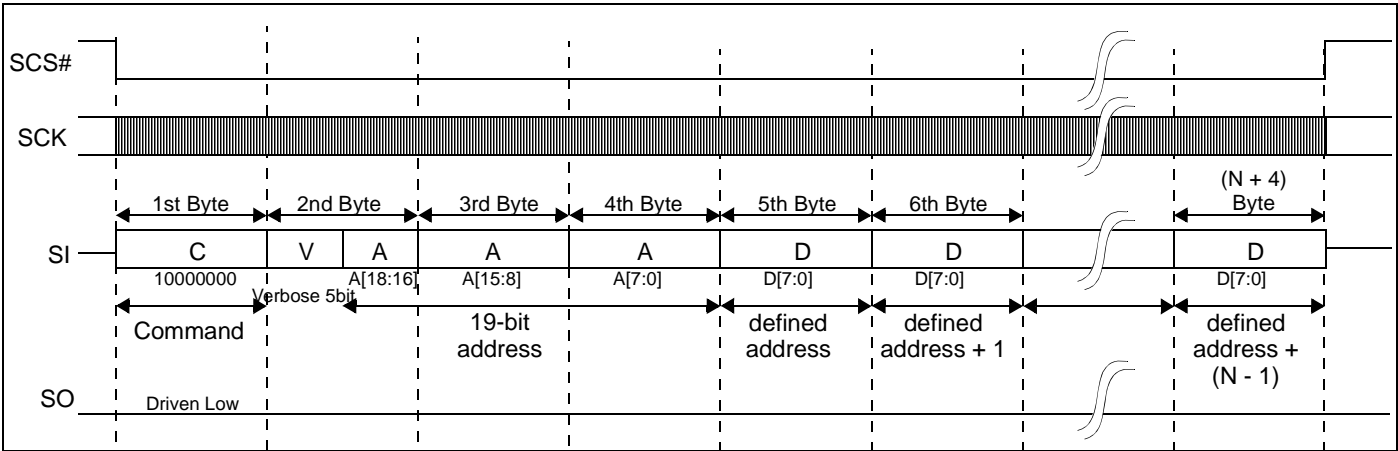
SCS#

SCK

1st Byte
2nd Byte
3rd Byte
4th Byte
5th Byte
6th Byte
(N + 4) Byte

SI
C
V
A
A
A
D
D
D

10000000
Verbose 5bit
A[18:16]
A[15:8]
A[7:0]
D[7:0]
D[7:0]
D[7:0]

Command
19-bit address
defined address
defined address + 1
defined address + (N - 1)

SO
Driven Low